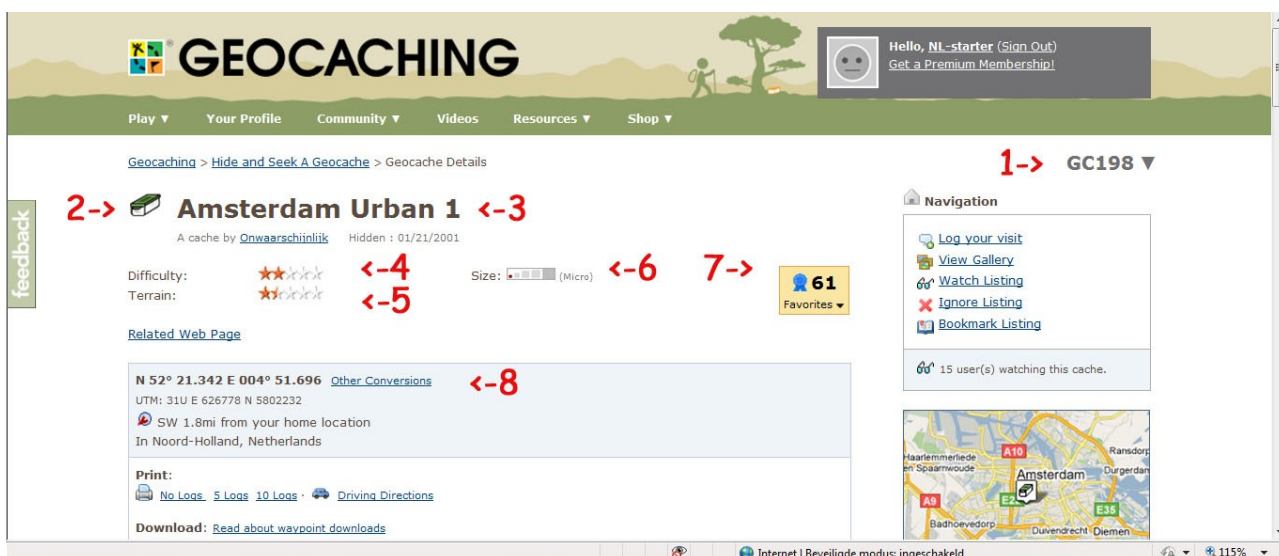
GEOCACHING

Hello, NL-starter (Sign Out)
Get a Premium Membership!

Play ▼ Your Profile Community ▼ Videos Resources ▼ Shop ▼

Geocaching > Hide and Seek A Geocache > Geocache Details

1-> GC198 ▼

feedback

2-> Amsterdam Urban 1 <-3

A cache by Onwaarschijnlijk Hidden : 01/21/2001

Difficulty: <-4
Terrain: <-5

Size: (Micro) <-6

7-> 61 Favorites

Related Web Page

N 52° 21.342 E 004° 51.696 Other Conversions <-8
UTM: 31U E 626778 N 5802232
SW 1.8mi from your home location
In Noord-Holland, Netherlands

Print:
No Logs 5 Logs 10 Logs · Driving Directions

Download: Read about waypoint downloads

Navigation
Log your visit
View Gallery
Watch Listing
Ignore Listing
Bookmark Listing

15 user(s) watching this cache.

Haarlemmerliede en Spaarnwoude A10 Ransdorp Durgerdam Amsterdam A9 E35 Badhoevedorp Duivendrecht Diemen

Internet | Beveiligde modus: ingeschakeld 115%